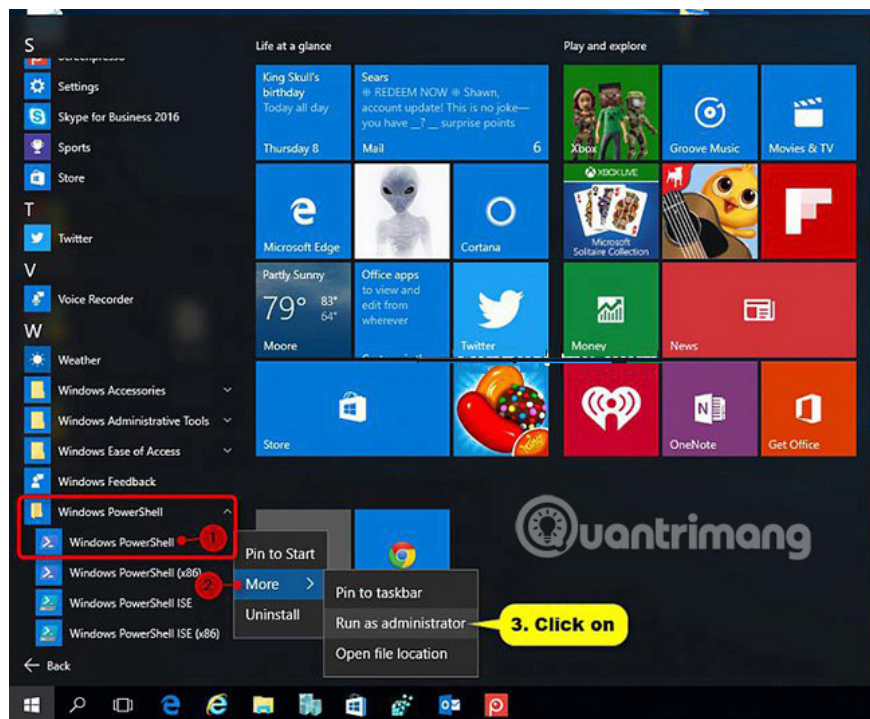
S
Settings
Skype for Business 2016
Sports
Store
T
Twitter
V
Voice Recorder
W
Weather
Windows Accessories
Windows Administrative Tools
Windows Ease of Access
Windows Feedback
Windows PowerShell
Windows PowerShell
1
Windows PowerShell (x86)
Windows PowerShell ISE
Windows PowerShell ISE (x86)
Back

Life at a glance
King Skull's birthday
Today all day
Thursday 8
Sears
❄ REDEEM NOW ❄ Shawn, account update! This is no joke— you have _ _ surprise points
Mail
6
Microsoft Edge
Cortana
Partly Sunny
79°
83°
64°
Moore
Office apps
to view and edit from wherever
Twitter
Store

Play and explore
Xbox
Groove Music
Movies & TV
XBOX LIVE
Microsoft Solitaire Collection
Money
News
OneNote
Get Office

Pin to Start
2
More
Uninstall
Pin to taskbar
Run as administrator
3. Click on
Open file location

Quantrimang